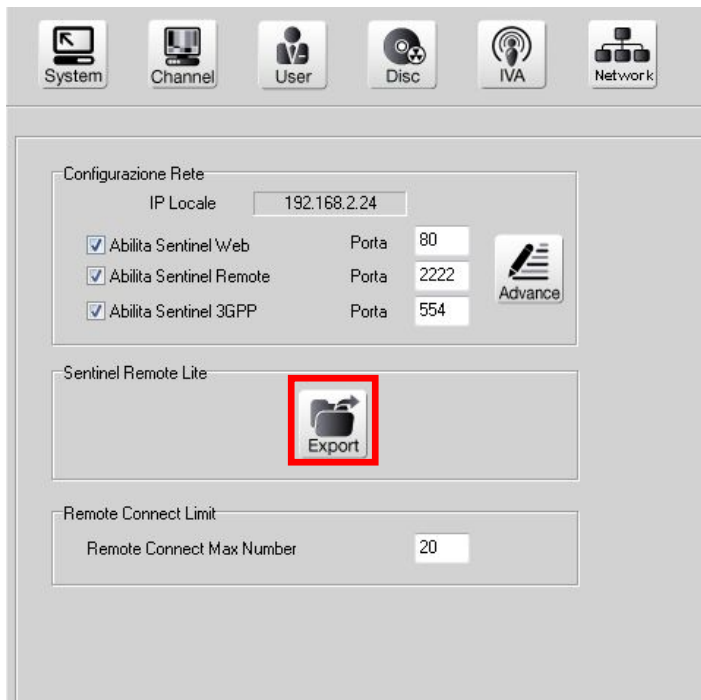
System Channel User Disc IVA Network

Configurazione Rete

IP Locale 192.168.2.24

Abilita Sentinel Web Porta 80

Abilita Sentinel Remote Porta 2222

Abilita Sentinel 3GPP Porta 554

Advance

Sentinel Remote Lite

Export

Remote Connect Limit

Remote Connect Max Number 20